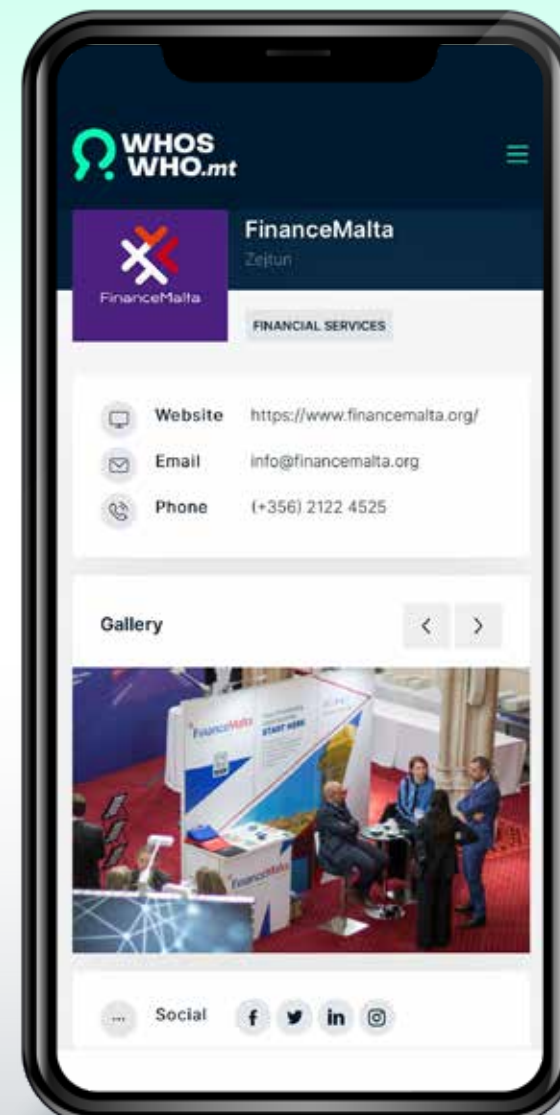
WHOS WHO.mt

FinanceMalta

Zejtun

FinanceMalta

FINANCIAL SERVICES

Website https://www.financemalta.org/

Email info@financemalta.org

Phone (+356) 2122 4525

Gallery

FinanceMalta

START HERE

FinanceMalta

Social